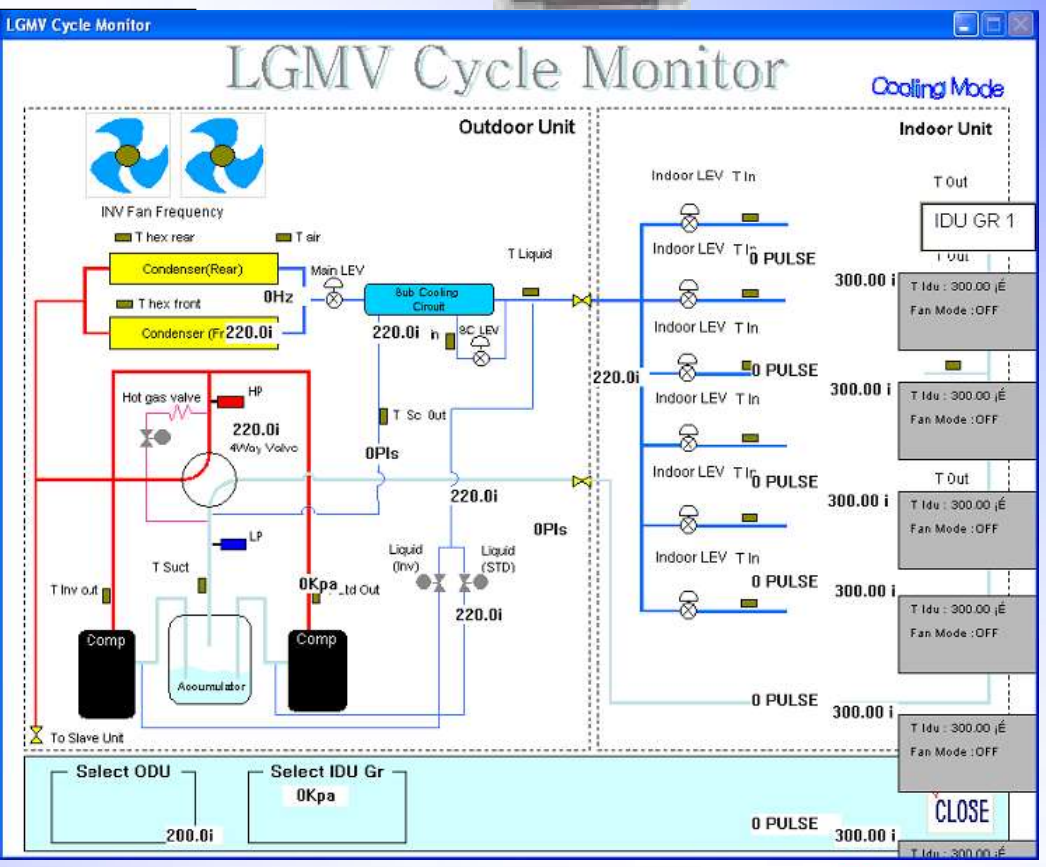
LGMV Cycle Monitor

LGMV Cycle Monitor

Cooling Mode

Outdoor Unit

Indoor Unit

INV Fan Frequency

T hex rear

T air

T Liquid

Condenser(Rear)

Main LEV

T hex front

0Hz

Sub Cooling Circuit

Condenser (Fr 220.0i

220.0i

SC LEV

Hot gas valve

HP

220.0i

4Way Valve

T Sc Out

0Pls

220.0i

0Pls

LP

T Suct

Liquid (Inv)

Liquid (STD)

T Inv out

0Kpa

Ltd Out

220.0i

Comp

Comp

Accumulator

To Slave Unit

Indoor LEV T In

T Out

IDU GR 1

Indoor LEV T In

0 PULSE

300.00 i

T Idu : 300.00 ¡É

Fan Mode : OFF

Indoor LEV T In

220.0i

0 PULSE

300.00 i

Indoor LEV T In

T Idu : 300.00 ¡É

Fan Mode : OFF

Indoor LEV T In

0 PULSE

T Out

300.00 i

T Idu : 300.00 ¡É

Fan Mode : OFF

Indoor LEV T In

0 PULSE

300.00 i

T Idu : 300.00 ¡É

Fan Mode : OFF

0 PULSE

300.00 i

T Idu : 300.00 ¡É

Fan Mode : OFF

Select ODU

Select IDU Gr

0Kpa

200.0i

0 PULSE

300.00 i

CLOSE

T Idu : 300.00 ¡É